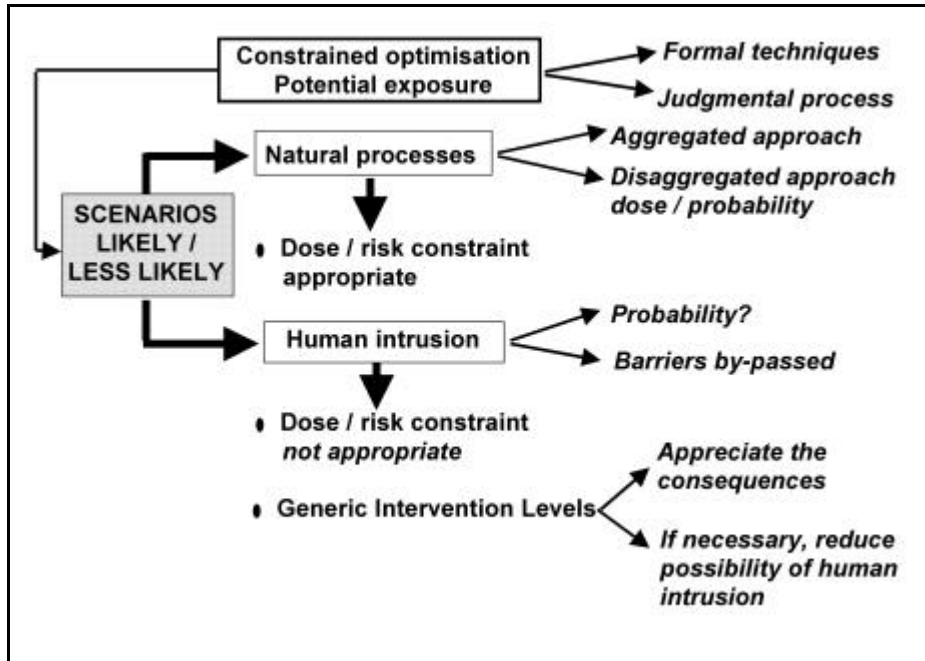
Constrained optimisation
Potential exposure

Formal techniques

Judgmental process

SCENARIOS LIKELY / LESS LIKELY

Natural processes

Aggregated approach

Disaggregated approach dose / probability

• Dose / risk constraint appropriate

Human intrusion

Probability?

Barriers by-passed

• Dose / risk constraint *not appropriate*

• Generic Intervention Levels

Appreciate the consequences

If necessary, reduce possibility of human intrusion